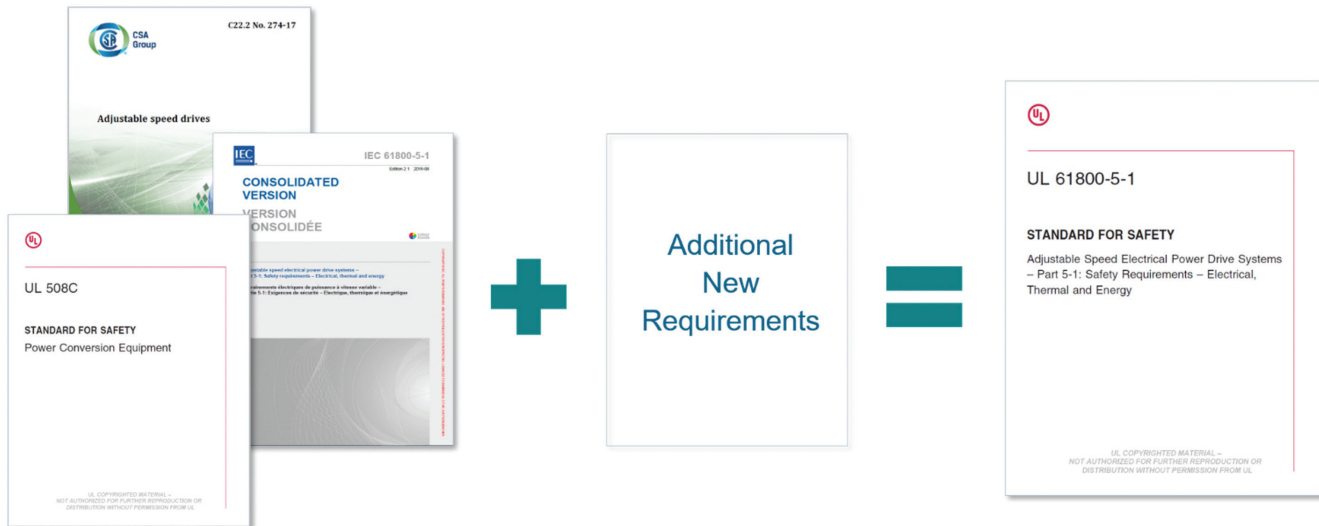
CSA Group

C22.2 No. 274-17

Adjustable speed drives

IEC

IEC 61800-5-1

Edition 2.1 2016-08

CONSOLIDATED VERSION

VERSION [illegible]ONSOLIDÉE

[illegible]able speed electrical power drive systems – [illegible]5-1: Safety requirements – Electrical, thermal and energy

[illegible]ntraînements électriques de puissance à vitesse variable – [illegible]e 5-1: Exigences de sécurité – Electrique, thermique et énergétique

UL

UL 508C

STANDARD FOR SAFETY

Power Conversion Equipment

UL COPYRIGHTED MATERIAL – NOT AUTHORIZED FOR FURTHER REPRODUCTION OR DISTRIBUTION WITHOUT PERMISSION FROM UL

Additional New Requirements

UL

UL 61800-5-1

STANDARD FOR SAFETY

Adjustable Speed Electrical Power Drive Systems – Part 5-1: Safety Requirements – Electrical, Thermal and Energy

UL COPYRIGHTED MATERIAL – NOT AUTHORIZED FOR FURTHER REPRODUCTION OR DISTRIBUTION WITHOUT PERMISSION FROM UL